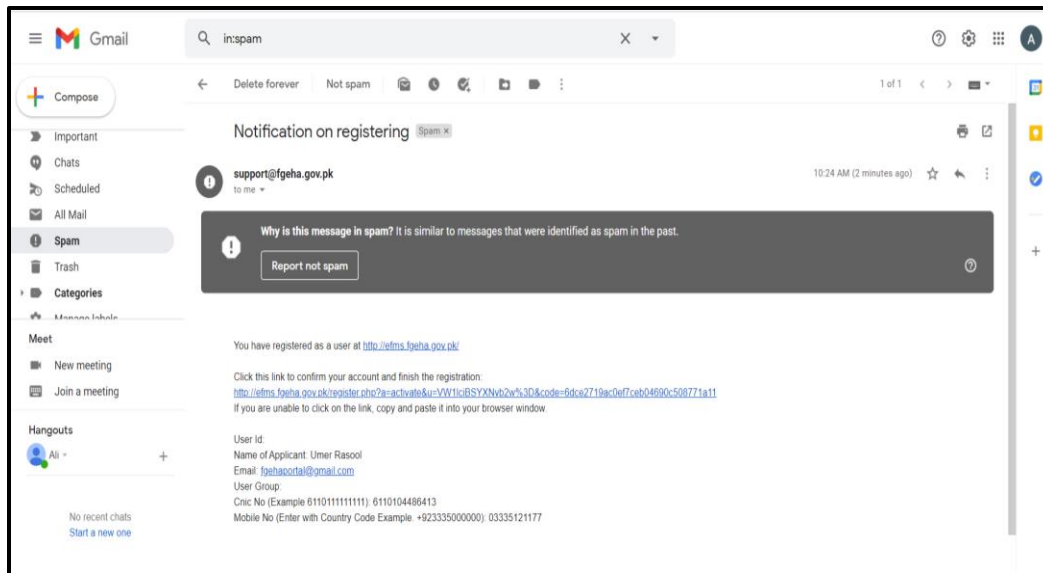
Gmail

in:spam

Compose

Important
Chats
Scheduled
All Mail
Spam
Trash
Categories
Manage labels

Meet
New meeting
Join a meeting

Hangouts
Ali

No recent chats
Start a new one

Delete forever   Not spam

1 of 1

Notification on registering Spam ×

support@fgeha.gov.pk
to me

10:24 AM (2 minutes ago)

Why is this message in spam? It is similar to messages that were identified as spam in the past.

Report not spam

You have registered as a user at http://efms.fgeha.gov.pk/

Click this link to confirm your account and finish the registration:
http://efms.fgeha.gov.pk/register.php?a=activate&u=VW1lciBSYXNvb2w%3D&code=6dce2719ac0ef7ceb04690c508771a11
If you are unable to click on the link, copy and paste it into your browser window.

User Id:
Name of Applicant: Umer Rasool
Email: fgehaportal@gmail.com
User Group:
Cnic No (Example 6110111111111): 6110104486413
Mobile No (Enter with Country Code Example. +923335000000): 03335121177